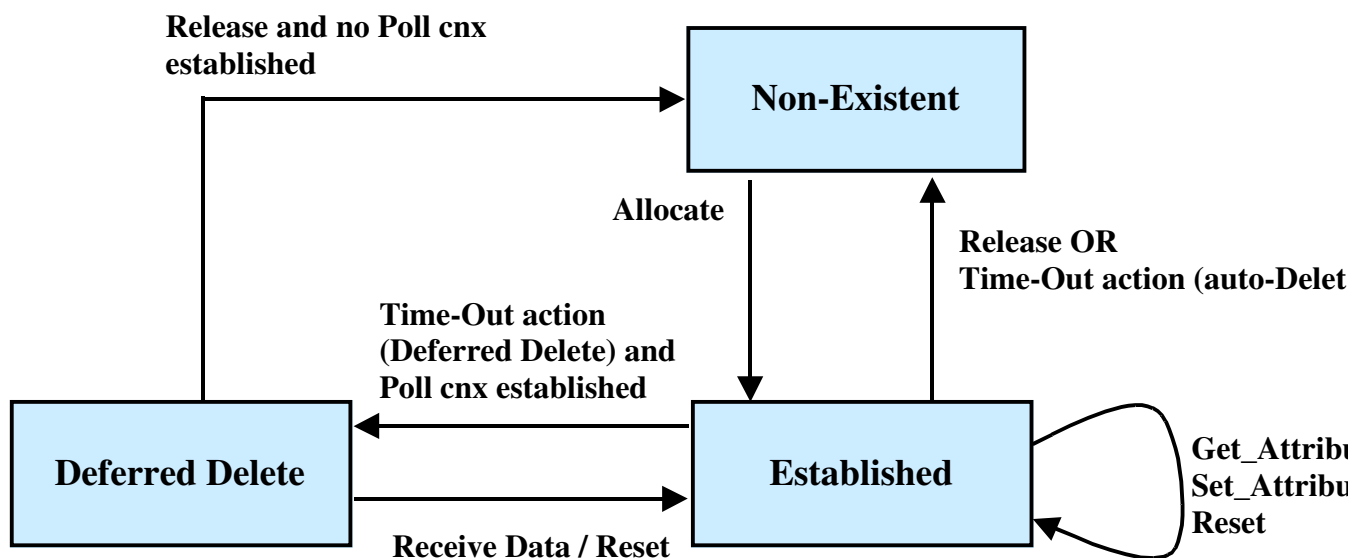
Release and no Poll cnx established

Non-Existent

Allocate

Release OR Time-Out action (auto-Delet

Time-Out action (Deferred Delete) and Poll cnx established

Deferred Delete

Established

Get_Attribu
Set_Attribu
Reset

Receive Data / Reset